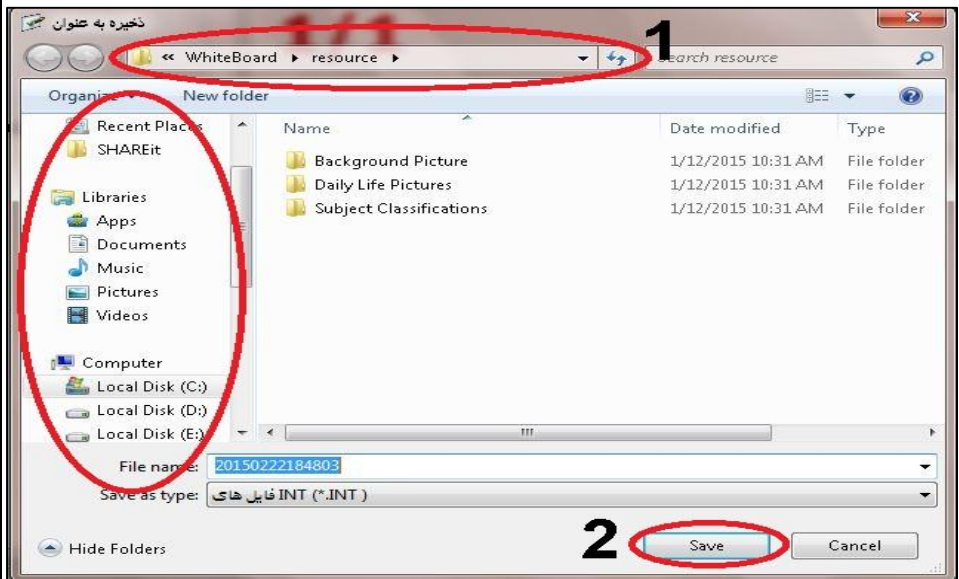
ذخیره به عنوان
1
« WhiteBoard ▸ resource ▸
Search resource
Organize ▾ New folder

Recent Places
SHAREit
Libraries
Apps
Documents
Music
Pictures
Videos
Computer
Local Disk (C:)
Local Disk (D:)
Local Disk (E:)

| Name | Date modified | Type |
|---|---|---|
| Background Picture | 1/12/2015 10:31 AM | File folder |
| Daily Life Pictures | 1/12/2015 10:31 AM | File folder |
| Subject Classifications | 1/12/2015 10:31 AM | File folder |

File name: 20150222184803
Save as type: فایل های INT (*.INT)
Hide Folders
2
Save
Cancel